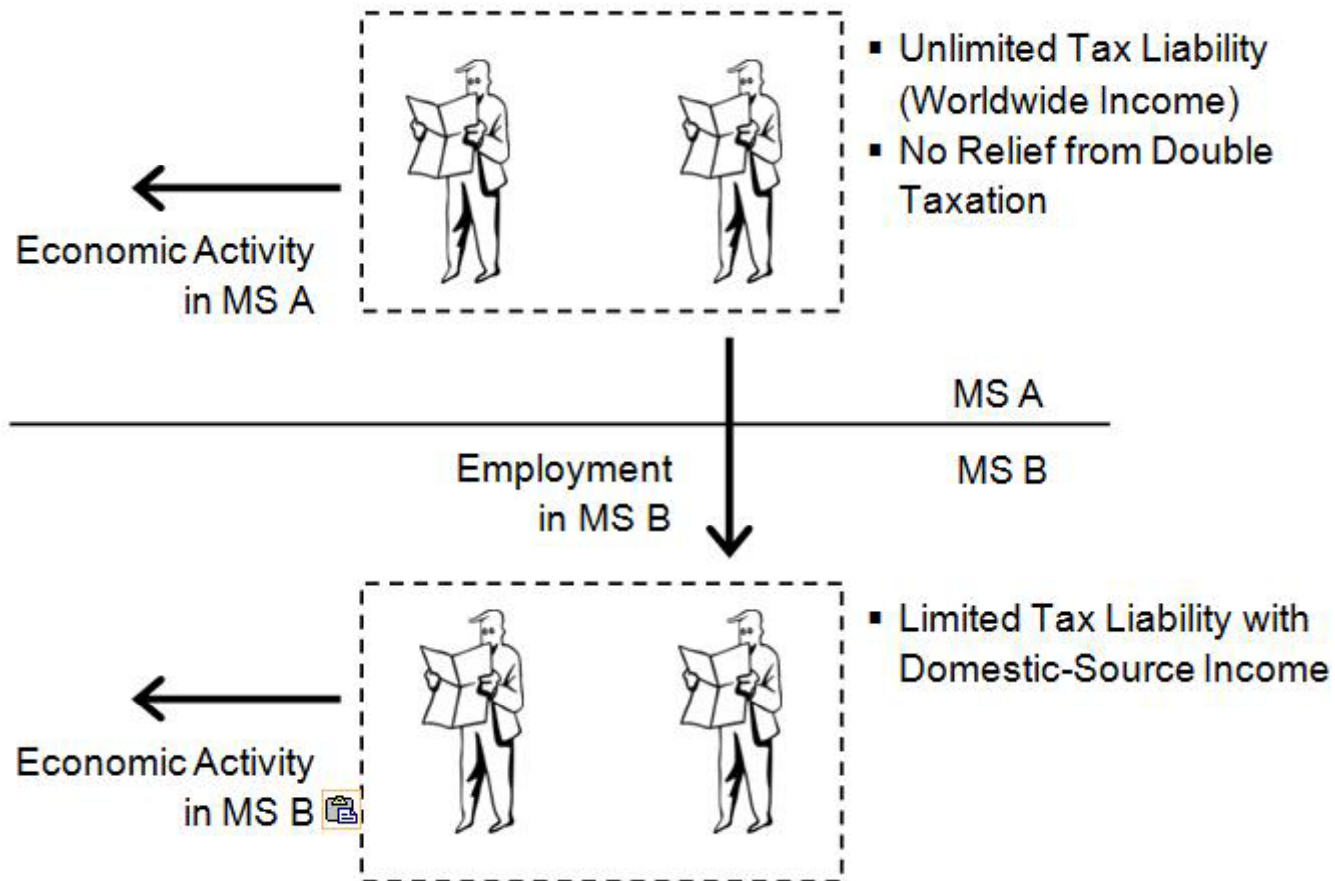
▪ Unlimited Tax Liability (Worldwide Income)
▪ No Relief from Double Taxation

Economic Activity in MS A

MS A

Employment in MS B

MS B

▪ Limited Tax Liability with Domestic-Source Income

Economic Activity in MS B